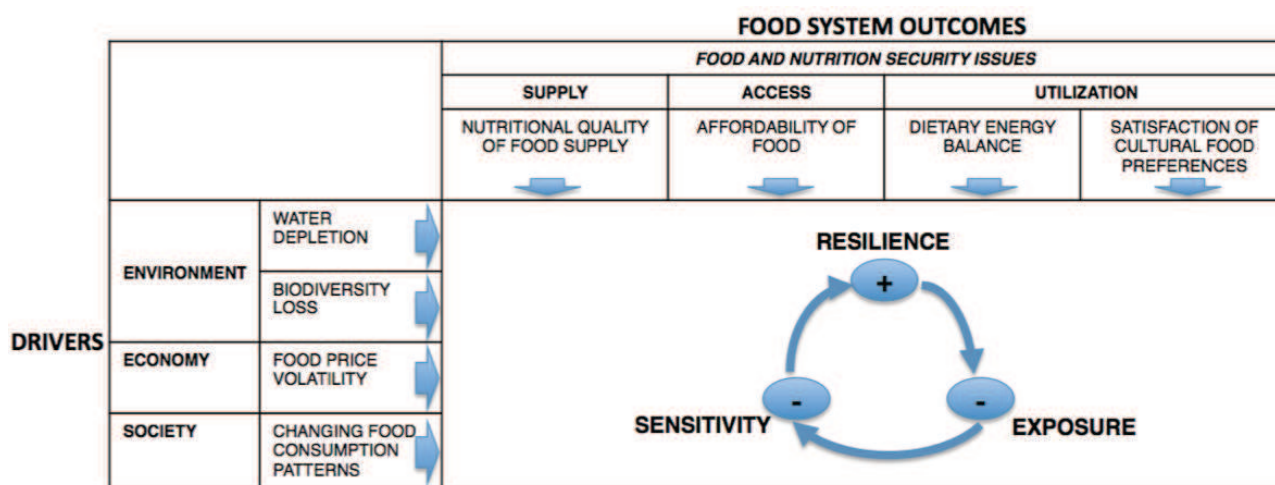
FOOD SYSTEM OUTCOMES

FOOD AND NUTRITION SECURITY ISSUES

| SUPPLY | ACCESS | UTILIZATION | |
|---|---|---|---|
| NUTRITIONAL QUALITY OF FOOD SUPPLY | AFFORDABILITY OF FOOD | DIETARY ENERGY BALANCE | SATISFACTION OF CULTURAL FOOD PREFERENCES |

DRIVERS

| | |
|---|---|
| ENVIRONMENT | WATER DEPLETION |
| | BIODIVERSITY LOSS |
| ECONOMY | FOOD PRICE VOLATILITY |
| SOCIETY | CHANGING FOOD CONSUMPTION PATTERNS |

RESILIENCE
+
-
SENSITIVITY
-
EXPOSURE